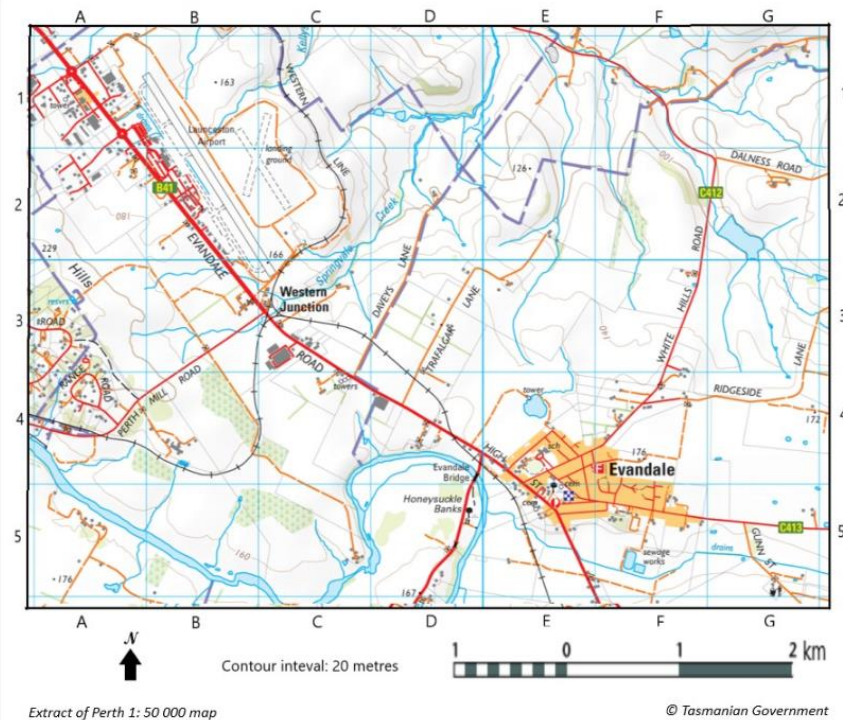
A B C D E F G

1 2 3 4 5

163

Kellys

WESTERN

tower

Launceston Airport

landing ground

LINE

126

DALNESS ROAD

B41

C412

180

Creek

ROAD

229

EVANDALE

166

Springvale

Hills

reserve

Western Junction

DAVEYS

LANE

ROAD

TRAFALGAR

LANE

WHITE

HILLS

ROAD

LANE

ROAD

RANGE

ROAD

PERTH

MILL

ROAD

towers

tower

RIDGESIDE

172

HIGH

176

Evandale

Evandale Bridge

Honeysuckle Banks

C413

160

sewage works

drains

GLINN ST

176

167

A B C D E F G

N

Contour inteval: 20 metres

1 0 1 2 km

Extract of Perth 1: 50 000 map

© Tasmanian Government